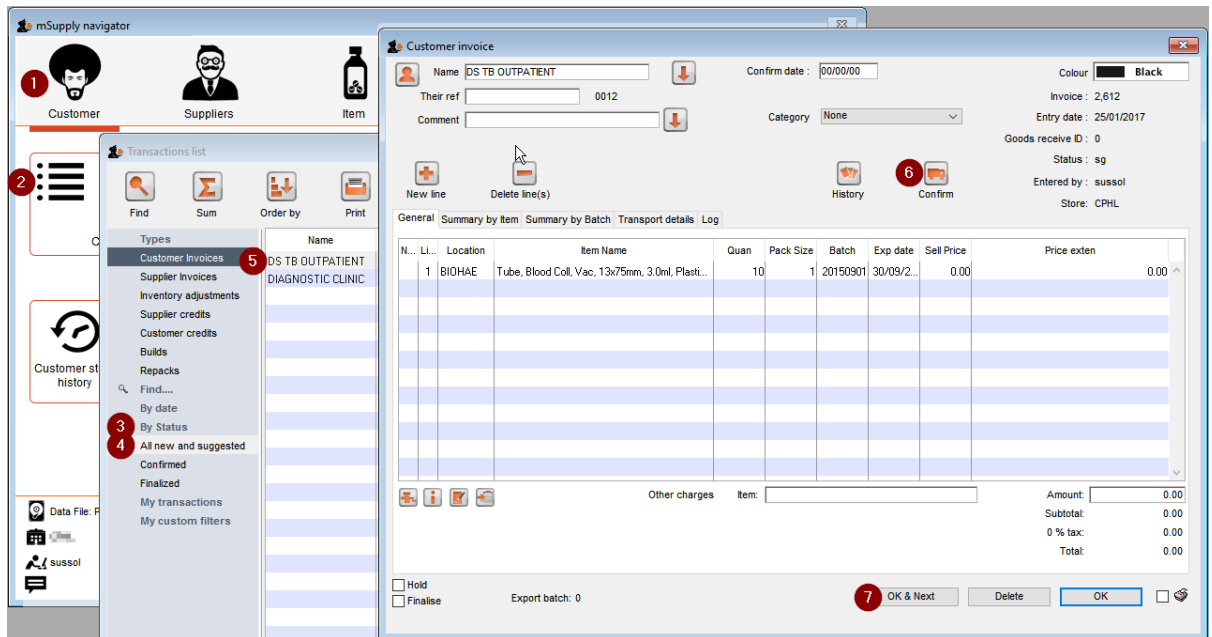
mSupply navigator

1 Customer
Suppliers
Item

2
C

Customer st
history

Data File: F
sussol

Transactions list
Find
Sum
Order by
Print
Types
Customer Invoices
5
Supplier Invoices
Inventory adjustments
Supplier credits
Customer credits
Builds
Repacks
Find....
By date
3 By Status
4 All new and suggested
Confirmed
Finalized
My transactions
My custom filters

Name
DS TB OUTPATIENT
DIAGNOSTIC CLINIC

Customer invoice
Name DS TB OUTPATIENT
Their ref
0012
Comment
Confirm date : 00/00/00
Category None
Colour Black
Invoice : 2,612
Entry date : 25/01/2017
Goods receive ID : 0
Status : sg
Entered by : sussol
Store: CPHL
New line
Delete line(s)
History
6 Confirm

General | Summary by Item | Summary by Batch | Transport details | Log

| N... | Li... | Location | Item Name | Quan | Pack Size | Batch | Exp date | Sell Price | Price exten |
|---|---|---|---|---|---|---|---|---|---|
| | 1 | BIOHAE | Tube, Blood Coll, Vac, 13x75mm, 3.0ml, Plasti... | 10 | 1 | 20150901 | 30/09/2... | 0.00 | 0.00 |

Other charges
Item:
Amount: 0.00
Subtotal: 0.00
0 % tax: 0.00
Total: 0.00

Hold
Finalise
Export batch: 0
7 OK & Next
Delete
OK